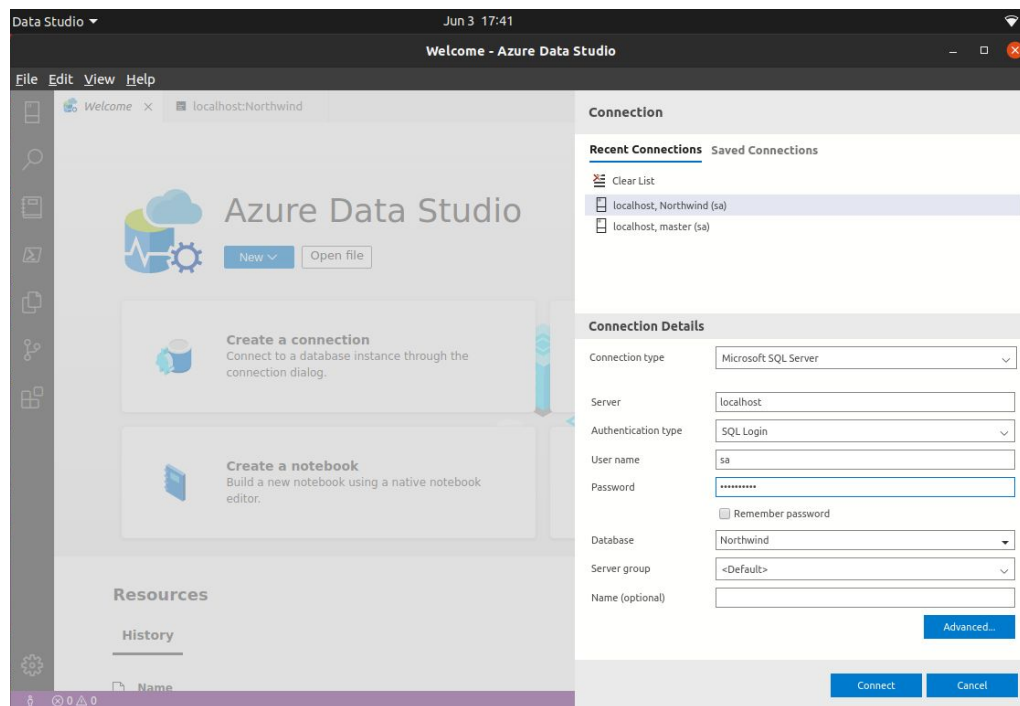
Data Studio ▾
Jun 3 17:41
Welcome - Azure Data Studio
File Edit View Help
Welcome ×
localhost:Northwind
Azure Data Studio
New
Open file
Create a connection
Connect to a database instance through the connection dialog.
Create a notebook
Build a new notebook using a native notebook editor.
Resources
History
Name
⊗ 0 ⚠ 0
Connection
Recent Connections
Saved Connections
Clear List
localhost, Northwind (sa)
localhost, master (sa)
Connection Details
Connection type
Microsoft SQL Server
Server
localhost
Authentication type
SQL Login
User name
sa
Password
••••••••••
Remember password
Database
Northwind
Server group
<Default>
Name (optional)
Advanced...
Connect
Cancel